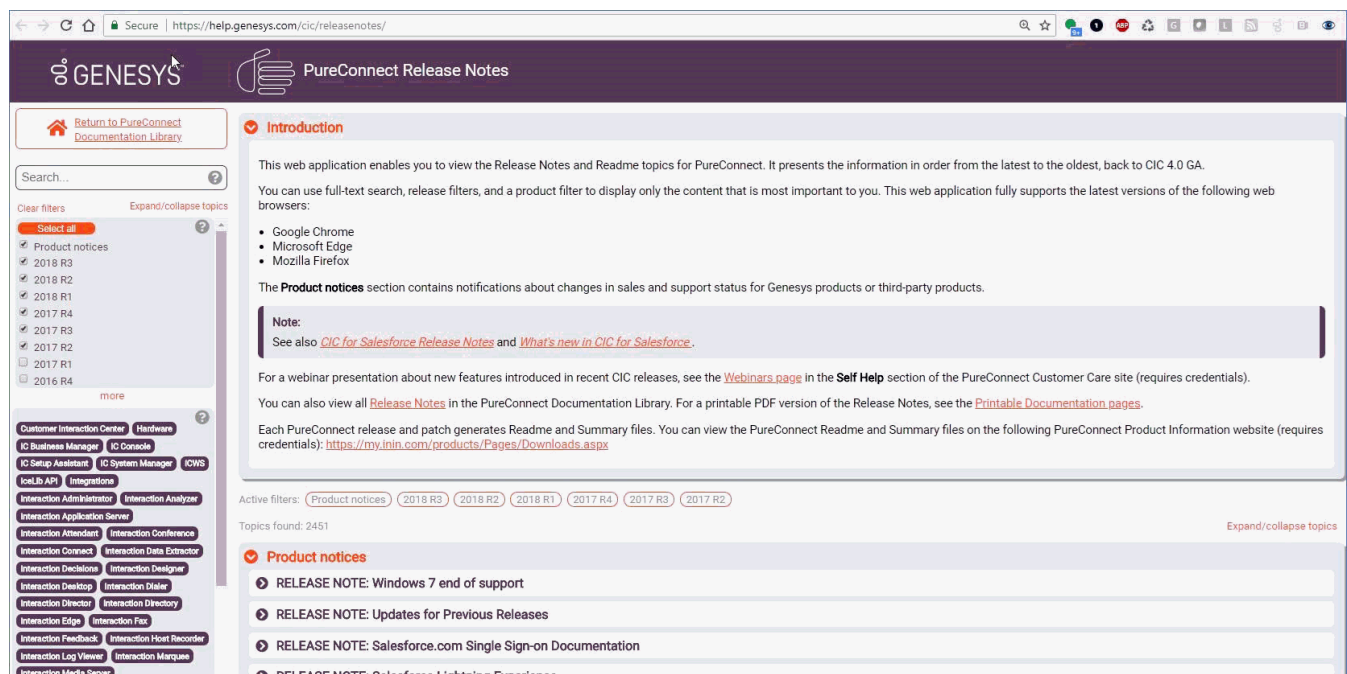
Secure | https://help.genesys.com/cic/releasenotes/

GENESYS

PureConnect Release Notes

Return to PureConnect Documentation Library

Search...

Clear filters

Expand/collapse topics

Select all

Product notices

2018 R3

2018 R2

2018 R1

2017 R4

2017 R3

2017 R2

2017 R1

2016 R4

more

Customer Interaction Center | Hardware | IC Business Manager | IC Console | IC Setup Assistant | IC System Manager | ICWS | IceLib API | Integrations | Interaction Administrator | Interaction Analyzer | Interaction Application Server | Interaction Attendant | Interaction Conference | Interaction Connect | Interaction Data Extractor | Interaction Decisions | Interaction Designer | Interaction Desktop | Interaction Dialer | Interaction Director | Interaction Directory | Interaction Edge | Interaction Fax | Interaction Feedback | Interaction Host Recorder | Interaction Log Viewer | Interaction Marquee | Interaction Media Server

Introduction

This web application enables you to view the Release Notes and Readme topics for PureConnect. It presents the information in order from the latest to the oldest, back to CIC 4.0 GA.

You can use full-text search, release filters, and a product filter to display only the content that is most important to you. This web application fully supports the latest versions of the following web browsers:

• Google Chrome
• Microsoft Edge
• Mozilla Firefox

The **Product notices** section contains notifications about changes in sales and support status for Genesys products or third-party products.

Note:
See also CIC for Salesforce Release Notes and What's new in CIC for Salesforce .

For a webinar presentation about new features introduced in recent CIC releases, see the Webinars page in the **Self Help** section of the PureConnect Customer Care site (requires credentials).

You can also view all Release Notes in the PureConnect Documentation Library. For a printable PDF version of the Release Notes, see the Printable Documentation pages.

Each PureConnect release and patch generates Readme and Summary files. You can view the PureConnect Readme and Summary files on the following PureConnect Product Information website (requires credentials): https://my.inin.com/products/Pages/Downloads.aspx

Active filters: Product notices | 2018 R3 | 2018 R2 | 2018 R1 | 2017 R4 | 2017 R3 | 2017 R2

Topics found: 2451

Expand/collapse topics

Product notices

RELEASE NOTE: Windows 7 end of support

RELEASE NOTE: Updates for Previous Releases

RELEASE NOTE: Salesforce.com Single Sign-on Documentation

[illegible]